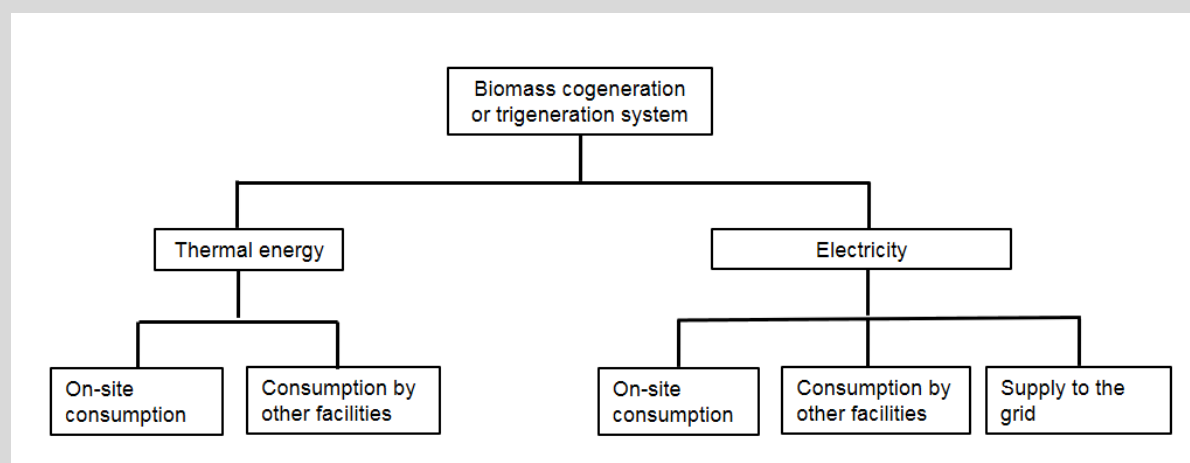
Biomass cogeneration or trigeneration system

Thermal energy

Electricity

On-site consumption

Consumption by other facilities

On-site consumption

Consumption by other facilities

Supply to the grid